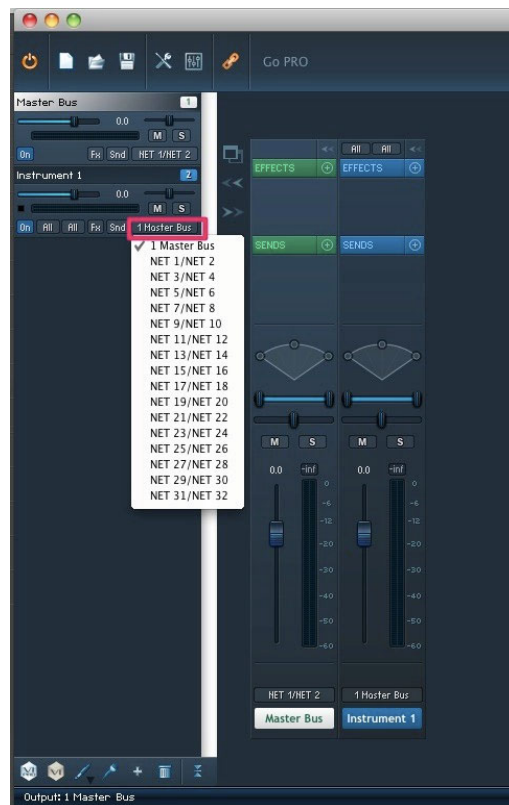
Go PRO

Master Bus 1
0.0
M S
On Fx Snd NET 1/NET 2

Instrument 1 2
0.0
M S
On All All Fx Snd 1 Master Bus

✓ 1 Master Bus
NET 1/NET 2
NET 3/NET 4
NET 5/NET 6
NET 7/NET 8
NET 9/NET 10
NET 11/NET 12
NET 13/NET 14
NET 15/NET 16
NET 17/NET 18
NET 19/NET 20
NET 21/NET 22
NET 23/NET 24
NET 25/NET 26
NET 27/NET 28
NET 29/NET 30
NET 31/NET 32

All All
EFFECTS EFFECTS
SENDS SENDS
M S M S
0.0 -inf 0.0 -inf
0 -6 -12 -20 -30 -40 -50 -60
0 -6 -12 -20 -30 -40 -50 -60
NET 1/NET 2 1 Master Bus
Master Bus Instrument 1

Output: 1 Master Bus